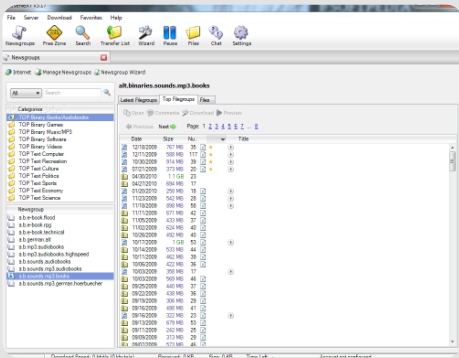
File Server Download Favorites Help

Newsgroups Free Zone Search Transfer List Wizard Pause Files Chat Settings

Newsgroups

Internet Manage Newsgroups Newsgroup Wizard

All Search

Categories
TOP Binary Books/Audiobooks
TOP Binary Games
TOP Binary Music/MP3
TOP Binary Software
TOP Binary Videos
TOP Text Computer
TOP Text Recreation
TOP Text Culture
TOP Text Politics
TOP Text Sports
TOP Text Economy
TOP Text Science

Newsgroup
a.b.e-book.flood
a.b.e-book.rpg
a.b.e-book.technical
a.b.german.all
a.b.mp3.audiobooks
a.b.mp3.audiobooks.highspeed
a.b.sounds.audiobooks
a.b.sounds.mp3.audiobooks
a.b.sounds.mp3.books
a.b.sounds.mp3.german.hoerbuecher

alt.binaries.sounds.mp3.books

Latest Filegroups Top Filegroups Files

Open Comments Download Preview

Previous Next Page 1 2 3 4 5 6 7 ... 8

| Date | Size | Nu... | | Title |
|---|---|---|---|---|
| 12/18/2009 | 767 MB | 35 | | |
| 12/17/2009 | 588 MB | 117 | | |
| 10/30/2009 | 974 MB | 39 | | |
| 07/21/2009 | 373 MB | 20 | | |
| 04/30/2010 | 1.1 GB | 23 | | |
| 04/27/2010 | 604 MB | 17 | | |
| 01/20/2010 | 570 MB | 21 | | |
| 11/23/2009 | 542 MB | 28 | | |
| 11/18/2009 | 856 MB | 56 | | |
| 11/11/2009 | 671 MB | 42 | | |
| 11/05/2009 | 431 MB | 37 | | |
| 11/02/2009 | 424 MB | 40 | | |
| 10/26/2009 | 492 MB | 43 | | |
| 10/17/2009 | 1 GB | 53 | | |
| 10/14/2009 | 533 MB | 44 | | |
| 10/11/2009 | 323 MB | 21 | | |
| 10/06/2009 | 432 MB | 36 | | |
| 10/03/2009 | 356 MB | 17 | | |
| 10/03/2009 | 569 MB | 46 | | |
| 09/25/2009 | 481 MB | 27 | | |
| 09/22/2009 | 436 MB | 26 | | |
| 09/19/2009 | 306 MB | 29 | | |
| 09/16/2009 | 407 MB | 21 | | |
| 09/16/2009 | 303 MB | 23 | | |
| 09/13/2009 | 679 MB | 53 | | |
| 09/11/2009 | 592 MB | 42 | | |
| 09/09/2009 | 373 MB | 29 | | |